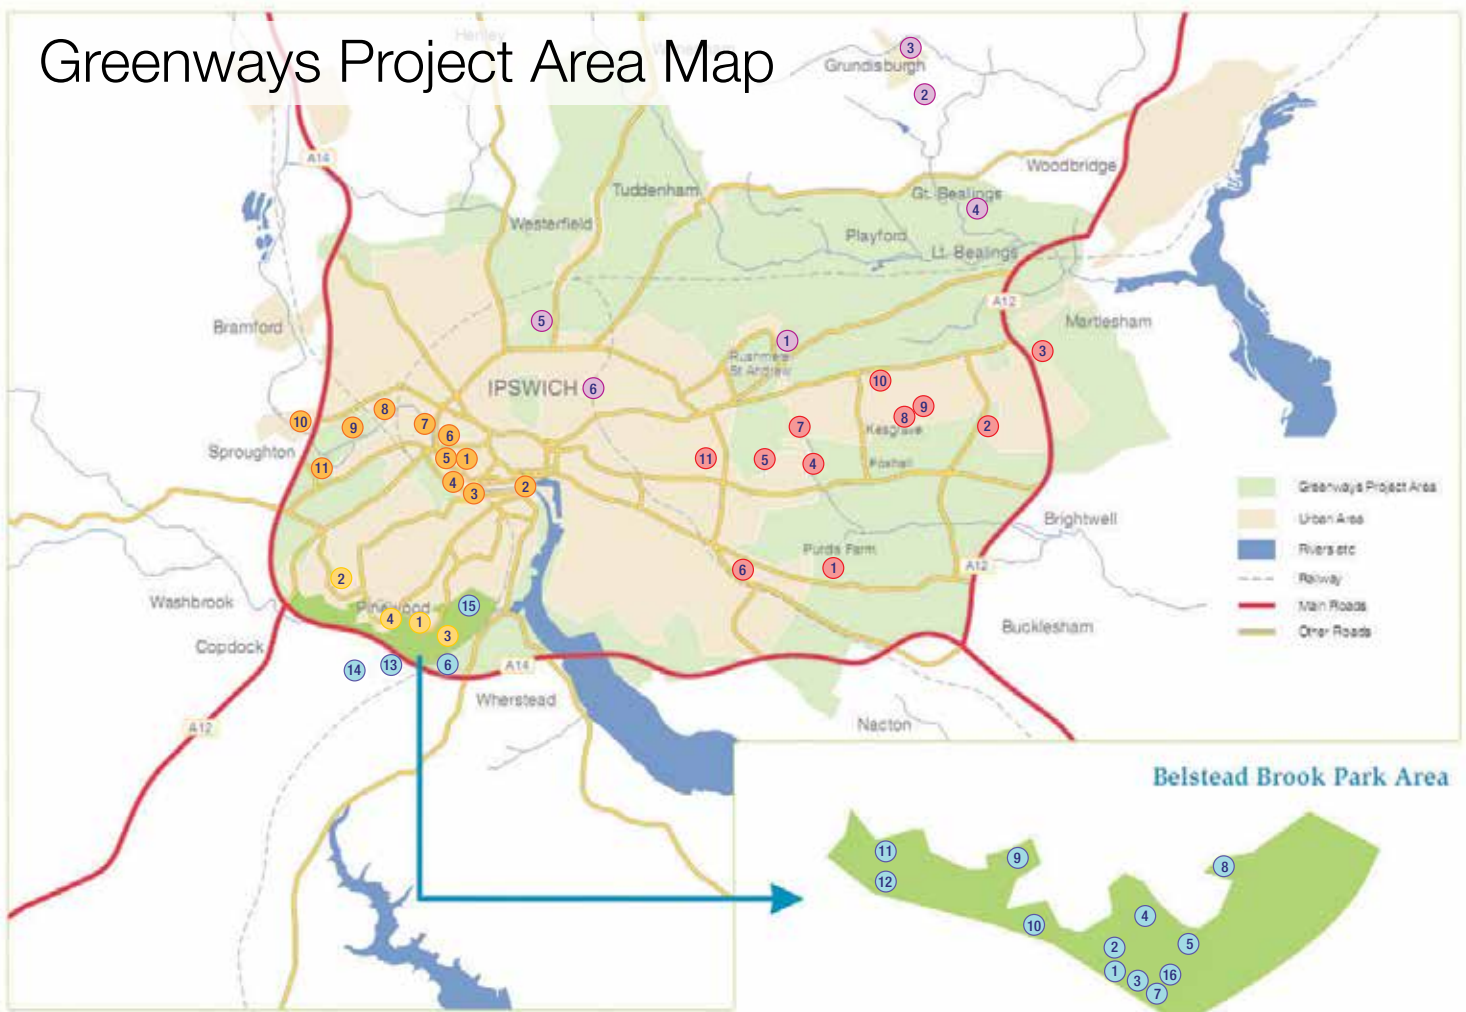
Greenways Project Area Map

Henley

3 Grundisburgh 2

A14

Woodbridge

Tuddenham

Westerfield

Gt. Bealings 4

Playford

Lt. Bealings

A12

Martlesham

Bramford

5

1

Rushmere St Andrew

3

IPSWICH 6

10

8 9

Kesgrave

2

7

10 9 8 7 6

Sproughton

5 1

11

4 3 2

11 5 4

Foxhall

Brightwell

Purdis Farm

6 1

A12

2

Washbrook

Pinewood 15

4 1

3

Copdock

14 13 6

A14

Bucklesham

Wherstead

A12

Nacton

Greenways Project Area

Urban Area

Rivers etc

Railway

Main Roads

Other Roads

Belstead Brook Park Area

11

12

9

8

4

10

2

5

1

16

3

7